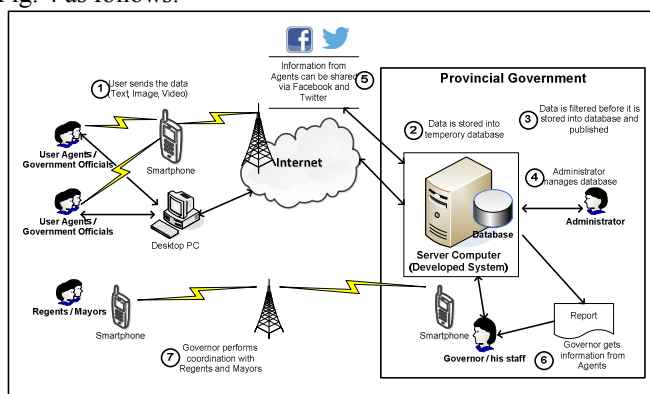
Fig. 4 as follows.

1 User sends the data (Text, Image, Video)

Information from Agents can be shared via Facebook and Twitter 5

Provincial Government

User Agents / Government Officials

Smartphone

Internet

2 Data is stored into temperory database

3 Data is filtered before it is stored into database and published

User Agents / Government Officials

Desktop PC

4 Administrator manages database

Administrator

Database

Server Computer (Developed System)

Regents / Mayors

Smartphone

Smartphone

Report

7 Governor performs coordination with Regents and Mayors

Governor / his staff

6 Governor gets information from Agents